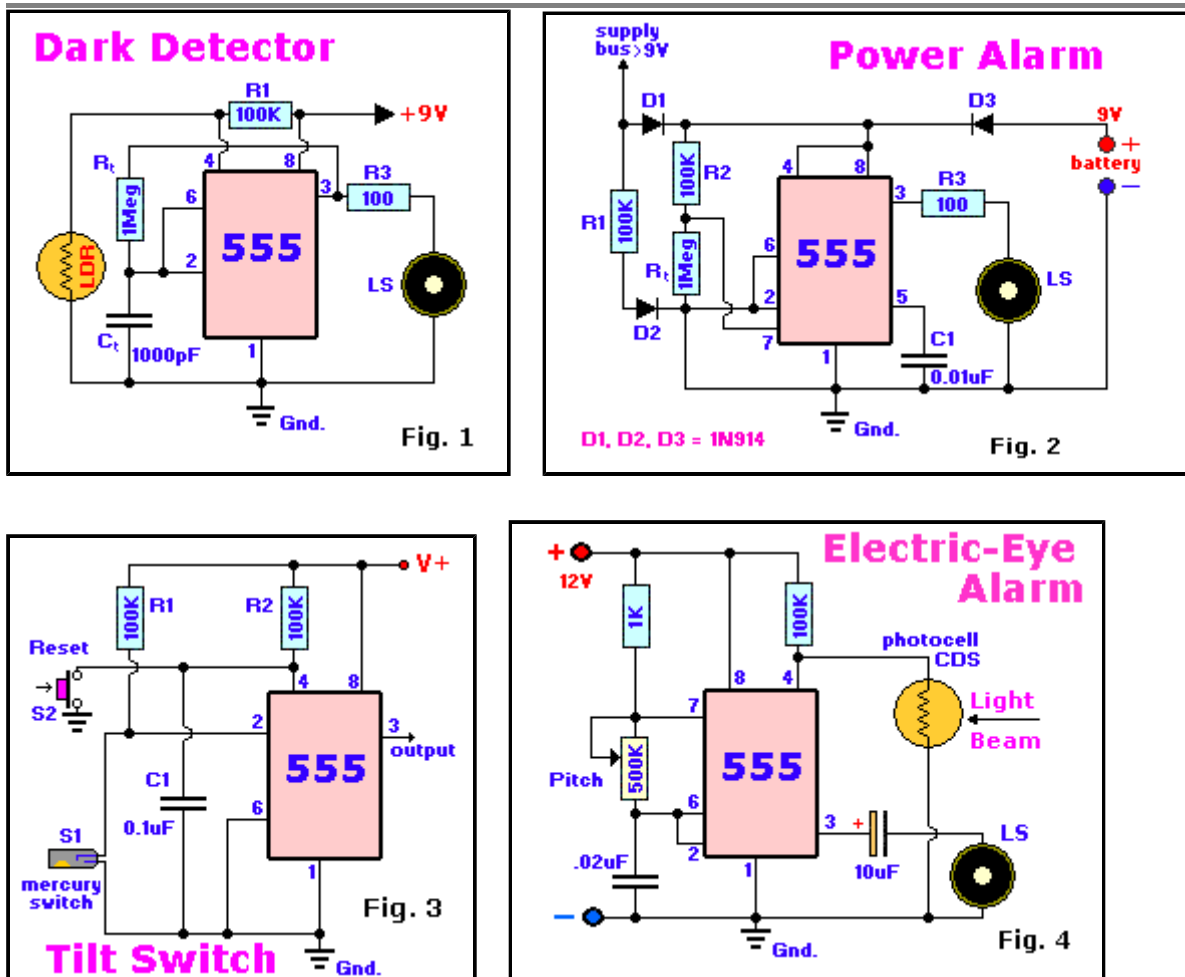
Dark Detector

R1 100K +9V
$R_t$ 1Meg
4 8
6
3 R3 100
555
2
LDR
LS
$C_t$ 1000pF
1
Gnd.
Fig. 1

supply bus>9V
Power Alarm

D1 D3 9V + battery −
R2 100K
4 8
3 R3 100
R1 100K
6
555
$R_t$ 1Meg
2
5
LS
D2
7
C1
1
0.01uF
Gnd.
D1, D2, D3 = 1N914
Fig. 2

V+
R1 100K
R2 100K
Reset
S2
4 8
2
3 output
555
C1 0.1uF
6
S1 mercury switch
1
Fig. 3
Tilt Switch
Gnd.

+ 12V
Electric-Eye Alarm
1K
100K
photocell CDS
8 4
Light Beam
7
Pitch
500K
555
6
3 + 10uF
LS
.02uF
2
1
−
Gnd.
Fig. 4